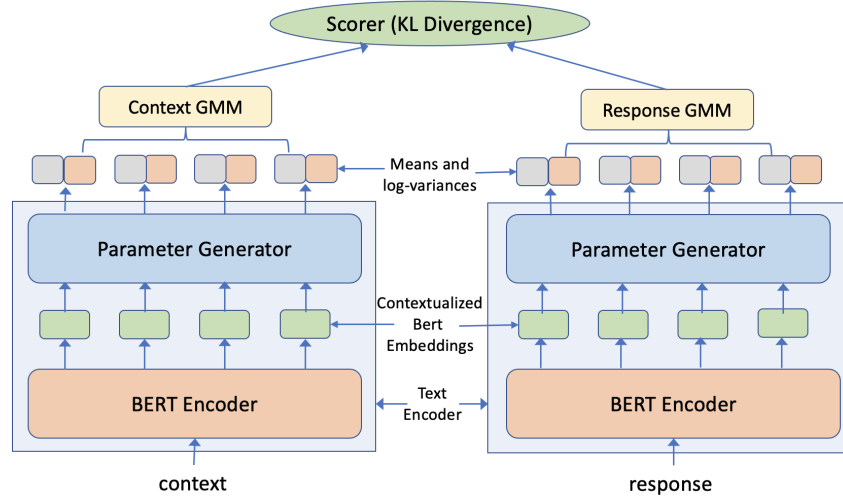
Scorer (KL Divergence)

Context GMM

Response GMM

Means and log-variances

Parameter Generator

Parameter Generator

Contextualized Bert Embeddings

BERT Encoder

Text Encoder

BERT Encoder

context

response